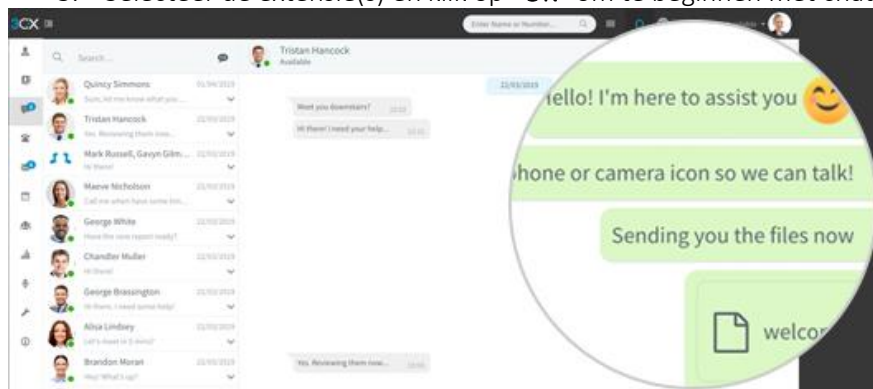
3CX

Enter Name or Number...

Search...

Quincy Simmons 01/04/2019
Sure, let me know what you...

Tristan Hancock 22/03/2019
Yes. Reviewing them now...

Mark Russell, Gavyn Gilm... 22/03/2019
Hi there!

Maeve Nicholson 22/03/2019
Call me when have some tim...

George White 22/03/2019
Have the new report ready?

Chandler Muller 22/03/2019
Hi there!

George Brassington 22/03/2019
Hi there, I need some help!

Alisa Lindsey 22/03/2019
Let's meet in 5 mins!

Brandon Moran 22/03/2019
Hey! What's up?

Tristan Hancock
Available

22/03/2019

Meet you downstairs?

Hi there! I need your help...

Yes. Reviewing them now...

Hello! I'm here to assist you

phone or camera icon so we can talk!

Sending you the files now

welco